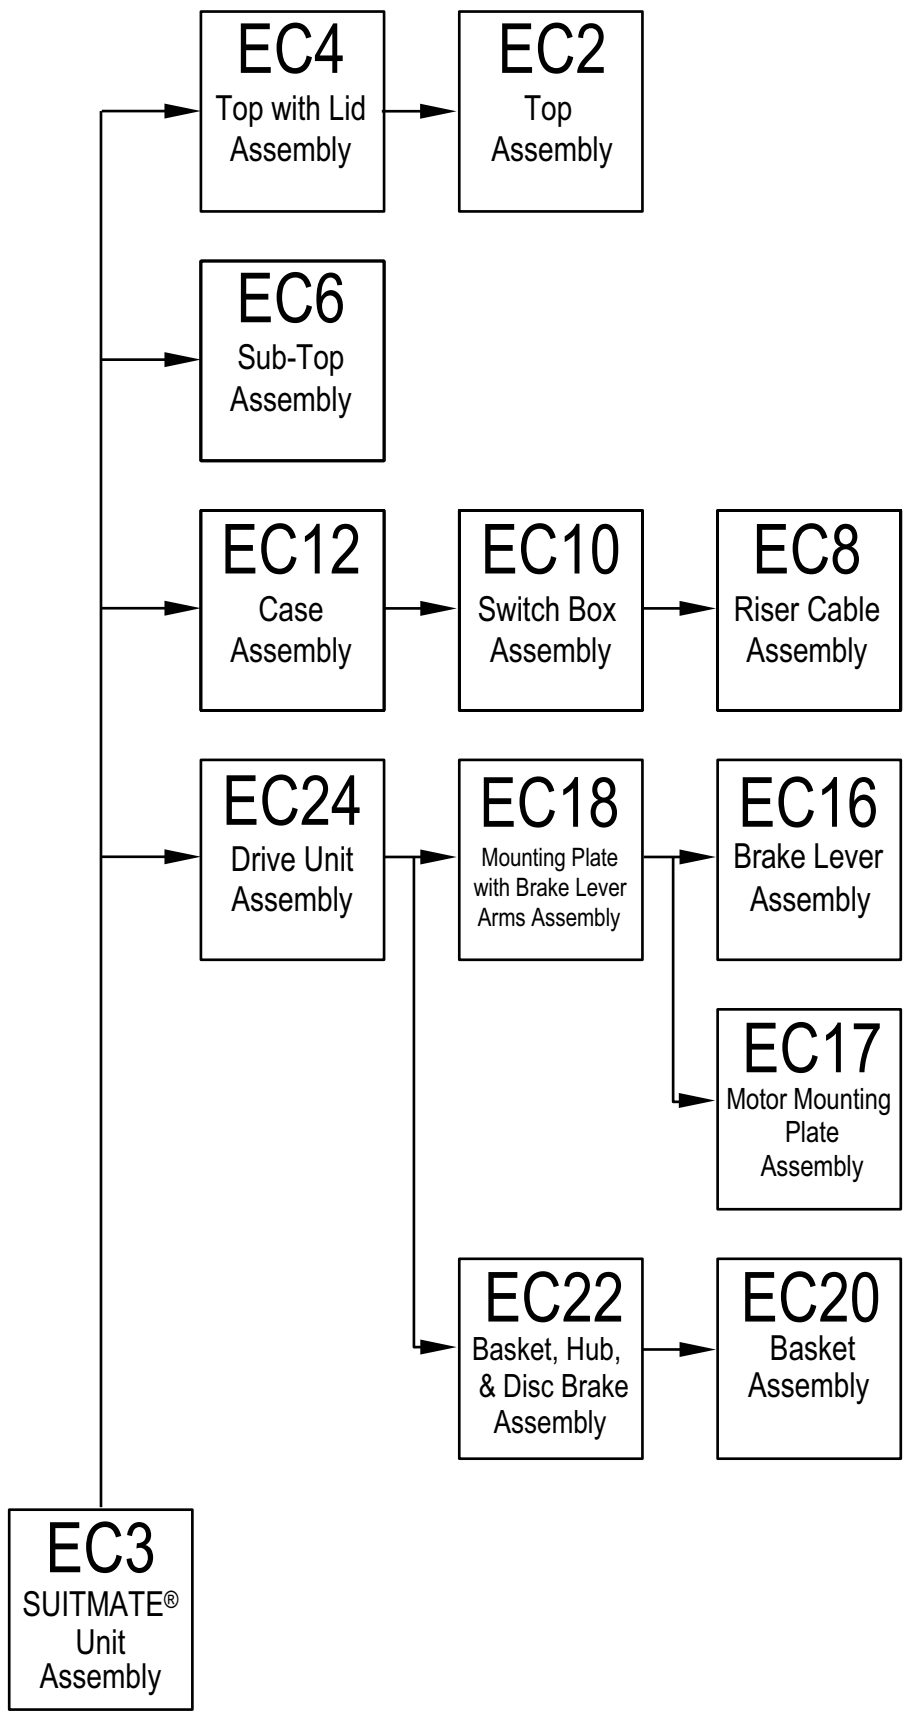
EC4
Top with Lid Assembly

EC2
Top Assembly

EC6
Sub-Top Assembly

EC12
Case Assembly

EC10
Switch Box Assembly

EC8
Riser Cable Assembly

EC24
Drive Unit Assembly

EC18
Mounting Plate with Brake Lever Arms Assembly

EC16
Brake Lever Assembly

EC17
Motor Mounting Plate Assembly

EC22
Basket, Hub, & Disc Brake Assembly

EC20
Basket Assembly

EC3
SUITMATE® Unit Assembly